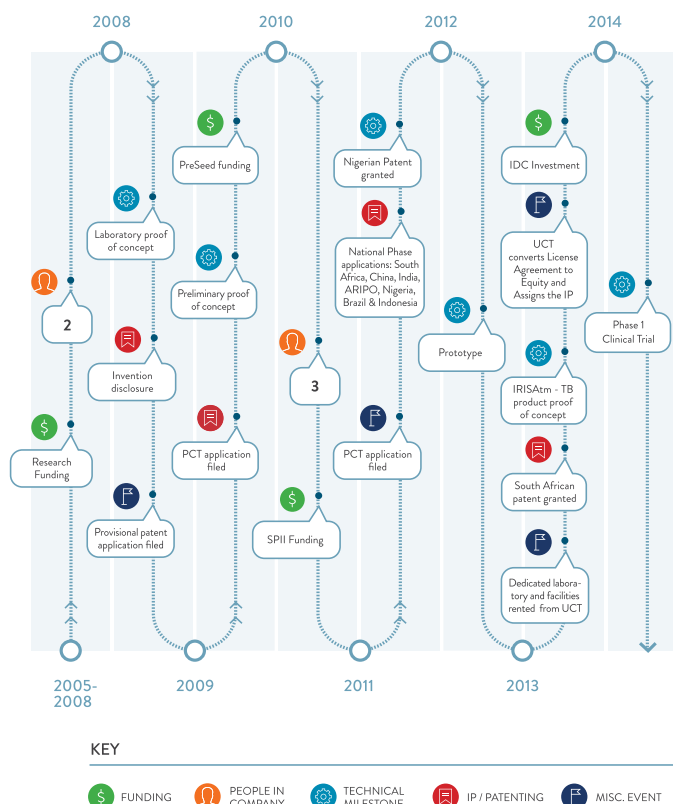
2008

2010

2012

2014

2

Research Funding

Laboratory proof of concept

Invention disclosure

Provisional patent application filed

PreSeed funding

Preliminary proof of concept

PCT application filed

3

SPII Funding

Nigerian Patent granted

National Phase applications: South Africa, China, India, ARIPO, Nigeria, Brazil & Indonesia

PCT application filed

Prototype

IDC Investment

UCT converts License Agreement to Equity and Assigns the IP

IRISAtm - TB product proof of concept

South African patent granted

Dedicated laboratory and facilities rented from UCT

Phase 1 Clinical Trial

2005-2008

2009

2011

2013

KEY

FUNDING

PEOPLE IN COMPANY

TECHNICAL MILESTONE

IP / PATENTING

MISC. EVENT